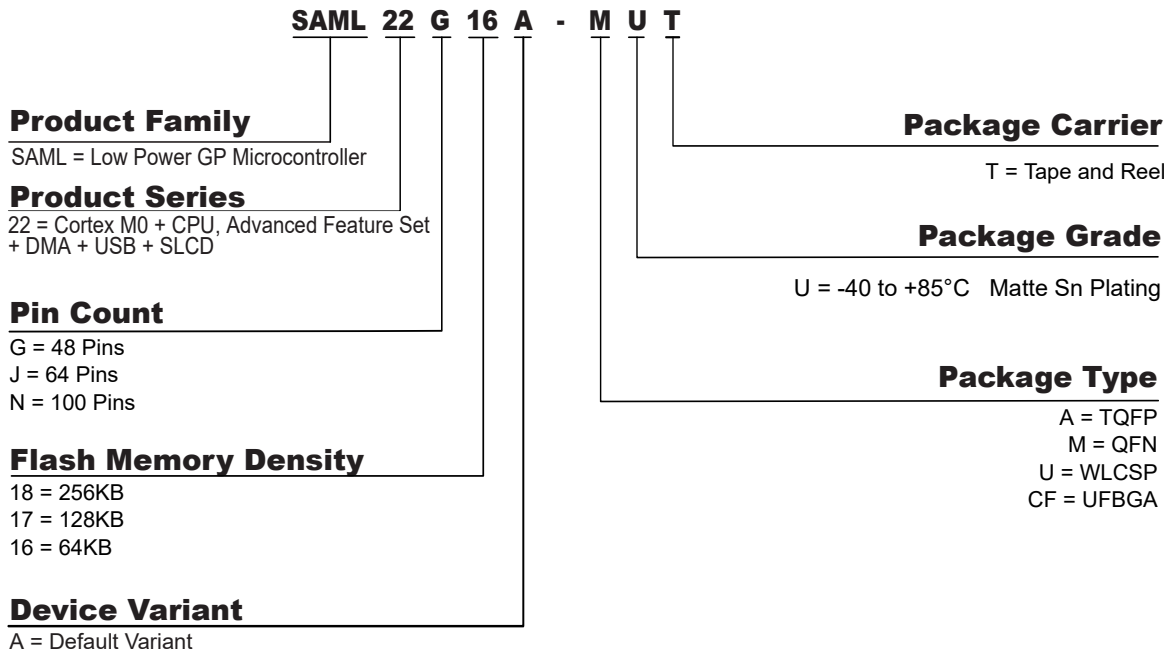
SAML 22 G 16 A - M U T

Product Family
SAML = Low Power GP Microcontroller

Product Series
22 = Cortex M0 + CPU, Advanced Feature Set + DMA + USB + SLCD

Pin Count
G = 48 Pins
J = 64 Pins
N = 100 Pins

Flash Memory Density
18 = 256KB
17 = 128KB
16 = 64KB

Device Variant
A = Default Variant

Package Carrier
T = Tape and Reel

Package Grade
U = -40 to +85°C Matte Sn Plating

Package Type
A = TQFP
M = QFN
U = WLCSP
CF = UFBGA